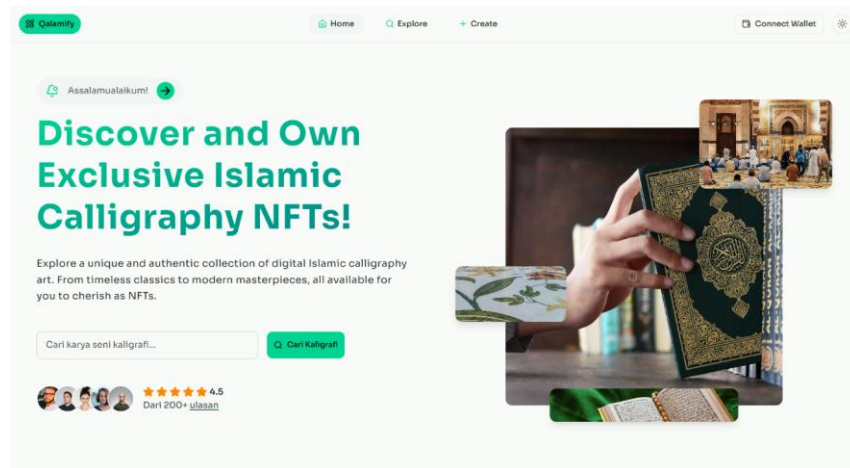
Qalamify

Home

Explore

+ Create

Connect Wallet

Assalamualaikum!

Discover and Own Exclusive Islamic Calligraphy NFTs!

Explore a unique and authentic collection of digital Islamic calligraphy art. From timeless classics to modern masterpieces, all available for you to cherish as NFTs.

Cari karya seni kaligrafi...

Cari Kaligrafi

4.5

Dari 200+ ulasan